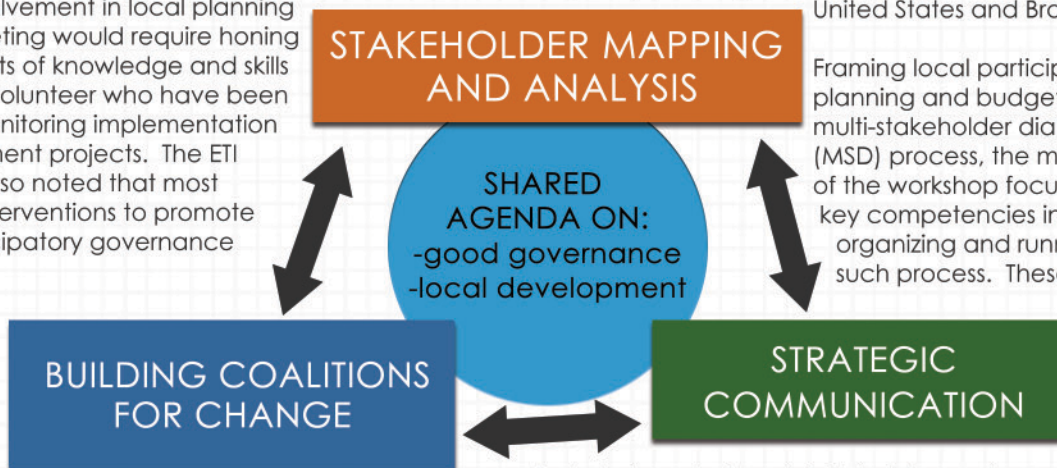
lvement in local planning
ting would require honing
ts of knowledge and skills
olunteer who have been
nitoring implementation
ment projects. The ETI
so noted that most
erventions to promote
ipatory governance

STAKEHOLDER MAPPING AND ANALYSIS

United States and Bro

Framing local particip
planning and budge
multi-stakeholder dia
(MSD) process, the m
of the workshop focu
key competencies in
organizing and runn
such process. These

SHARED AGENDA ON:
-good governance
-local development

BUILDING COALITIONS FOR CHANGE

STRATEGIC COMMUNICATION